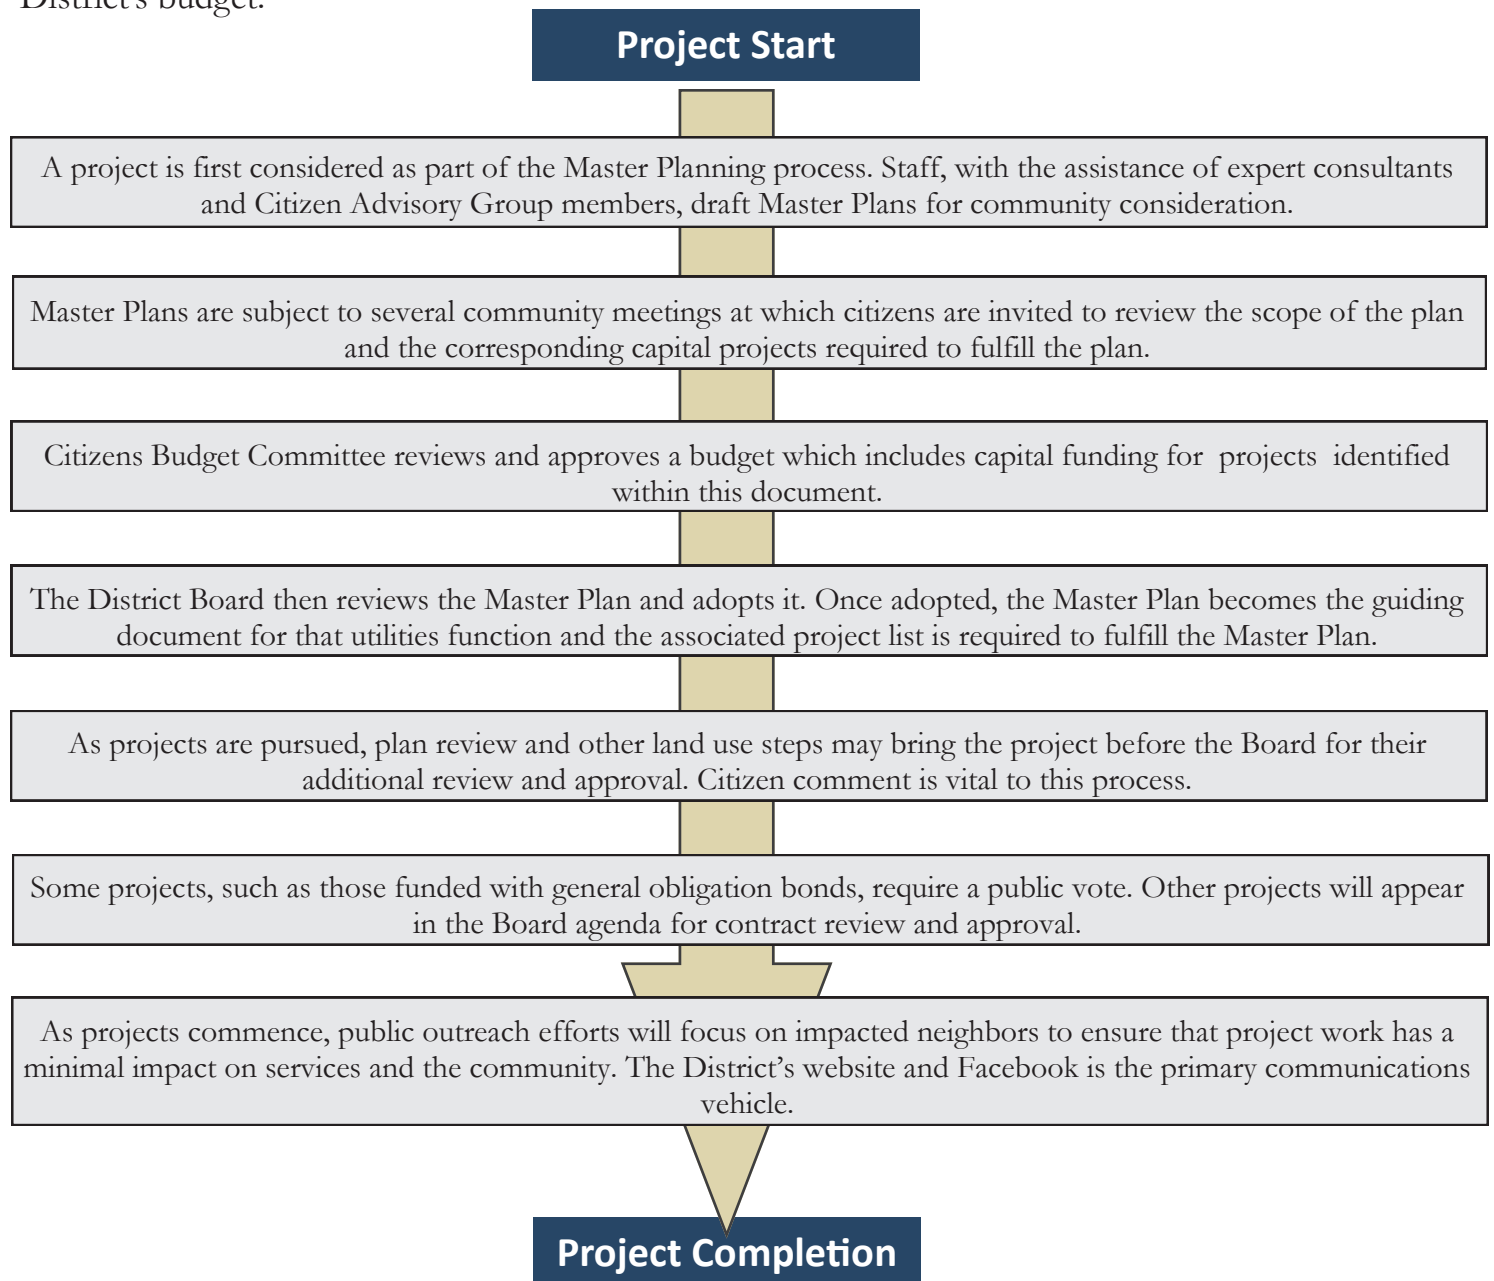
District's budget.

Project Start

A project is first considered as part of the Master Planning process. Staff, with the assistance of expert consultants and Citizen Advisory Group members, draft Master Plans for community consideration.

Master Plans are subject to several community meetings at which citizens are invited to review the scope of the plan and the corresponding capital projects required to fulfill the plan.

Citizens Budget Committee reviews and approves a budget which includes capital funding for projects identified within this document.

The District Board then reviews the Master Plan and adopts it. Once adopted, the Master Plan becomes the guiding document for that utilities function and the associated project list is required to fulfill the Master Plan.

As projects are pursued, plan review and other land use steps may bring the project before the Board for their additional review and approval. Citizen comment is vital to this process.

Some projects, such as those funded with general obligation bonds, require a public vote. Other projects will appear in the Board agenda for contract review and approval.

As projects commence, public outreach efforts will focus on impacted neighbors to ensure that project work has a minimal impact on services and the community. The District's website and Facebook is the primary communications vehicle.

Project Completion